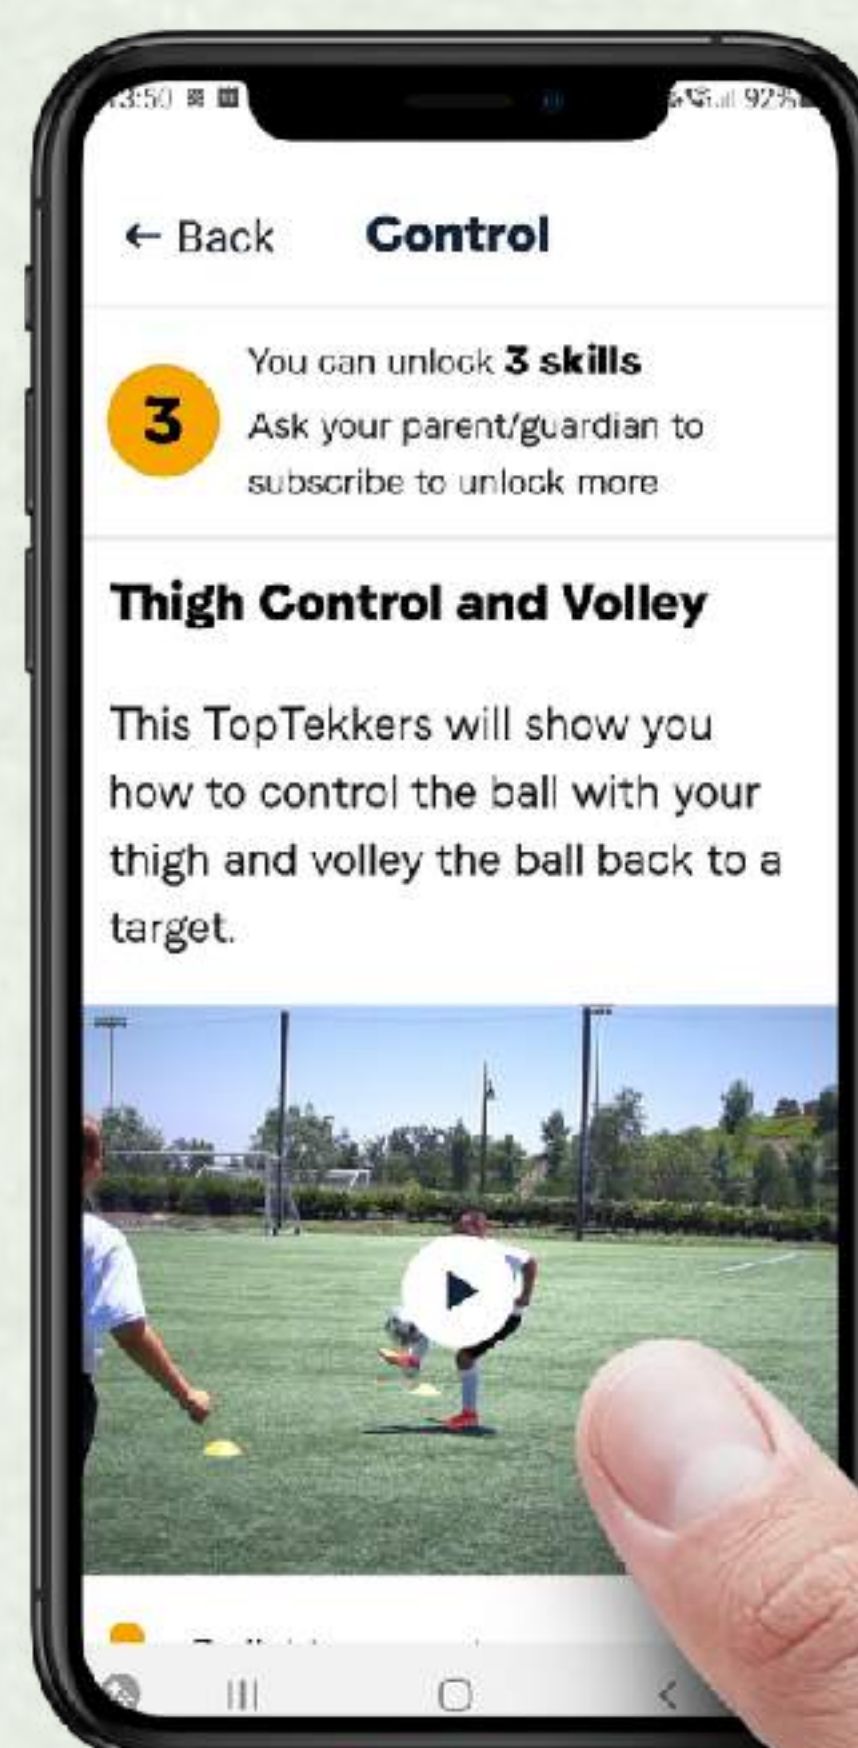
13:50 92%

← Back Control

3 You can unlock **3 skills**
Ask your parent/guardian to subscribe to unlock more

Thigh Control and Volley

This TopTekkers will show you how to control the ball with your thigh and volley the ball back to a target.

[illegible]